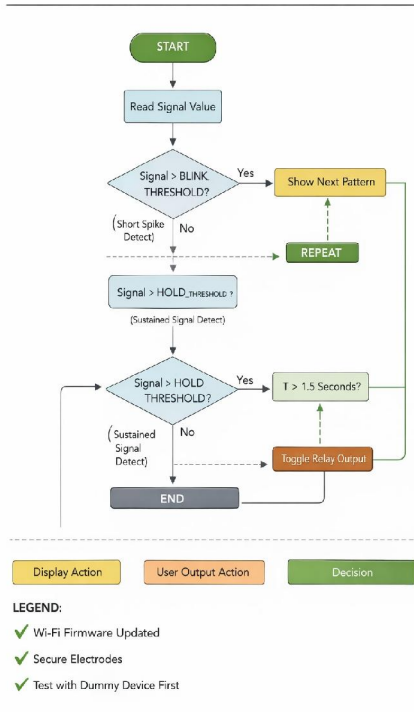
START

Read Signal Value

Signal > BLINK THRESHOLD?

Yes

Show Next Pattern

(Short Spike Detect)

No

REPEAT

Signal > HOLD_THRESHOLD ?

(Sustained Signal Detect)

Signal > HOLD THRESHOLD?

Yes

T > 1.5 Seconds?

(Sustained Signal Detect)

No

Toggle Relay Output

END

Display Action

User Output Action

Decision

LEGEND:

✔ Wi-Fi Firmware Updated

✔ Secure Electrodes

✔ Test with Dummy Device First